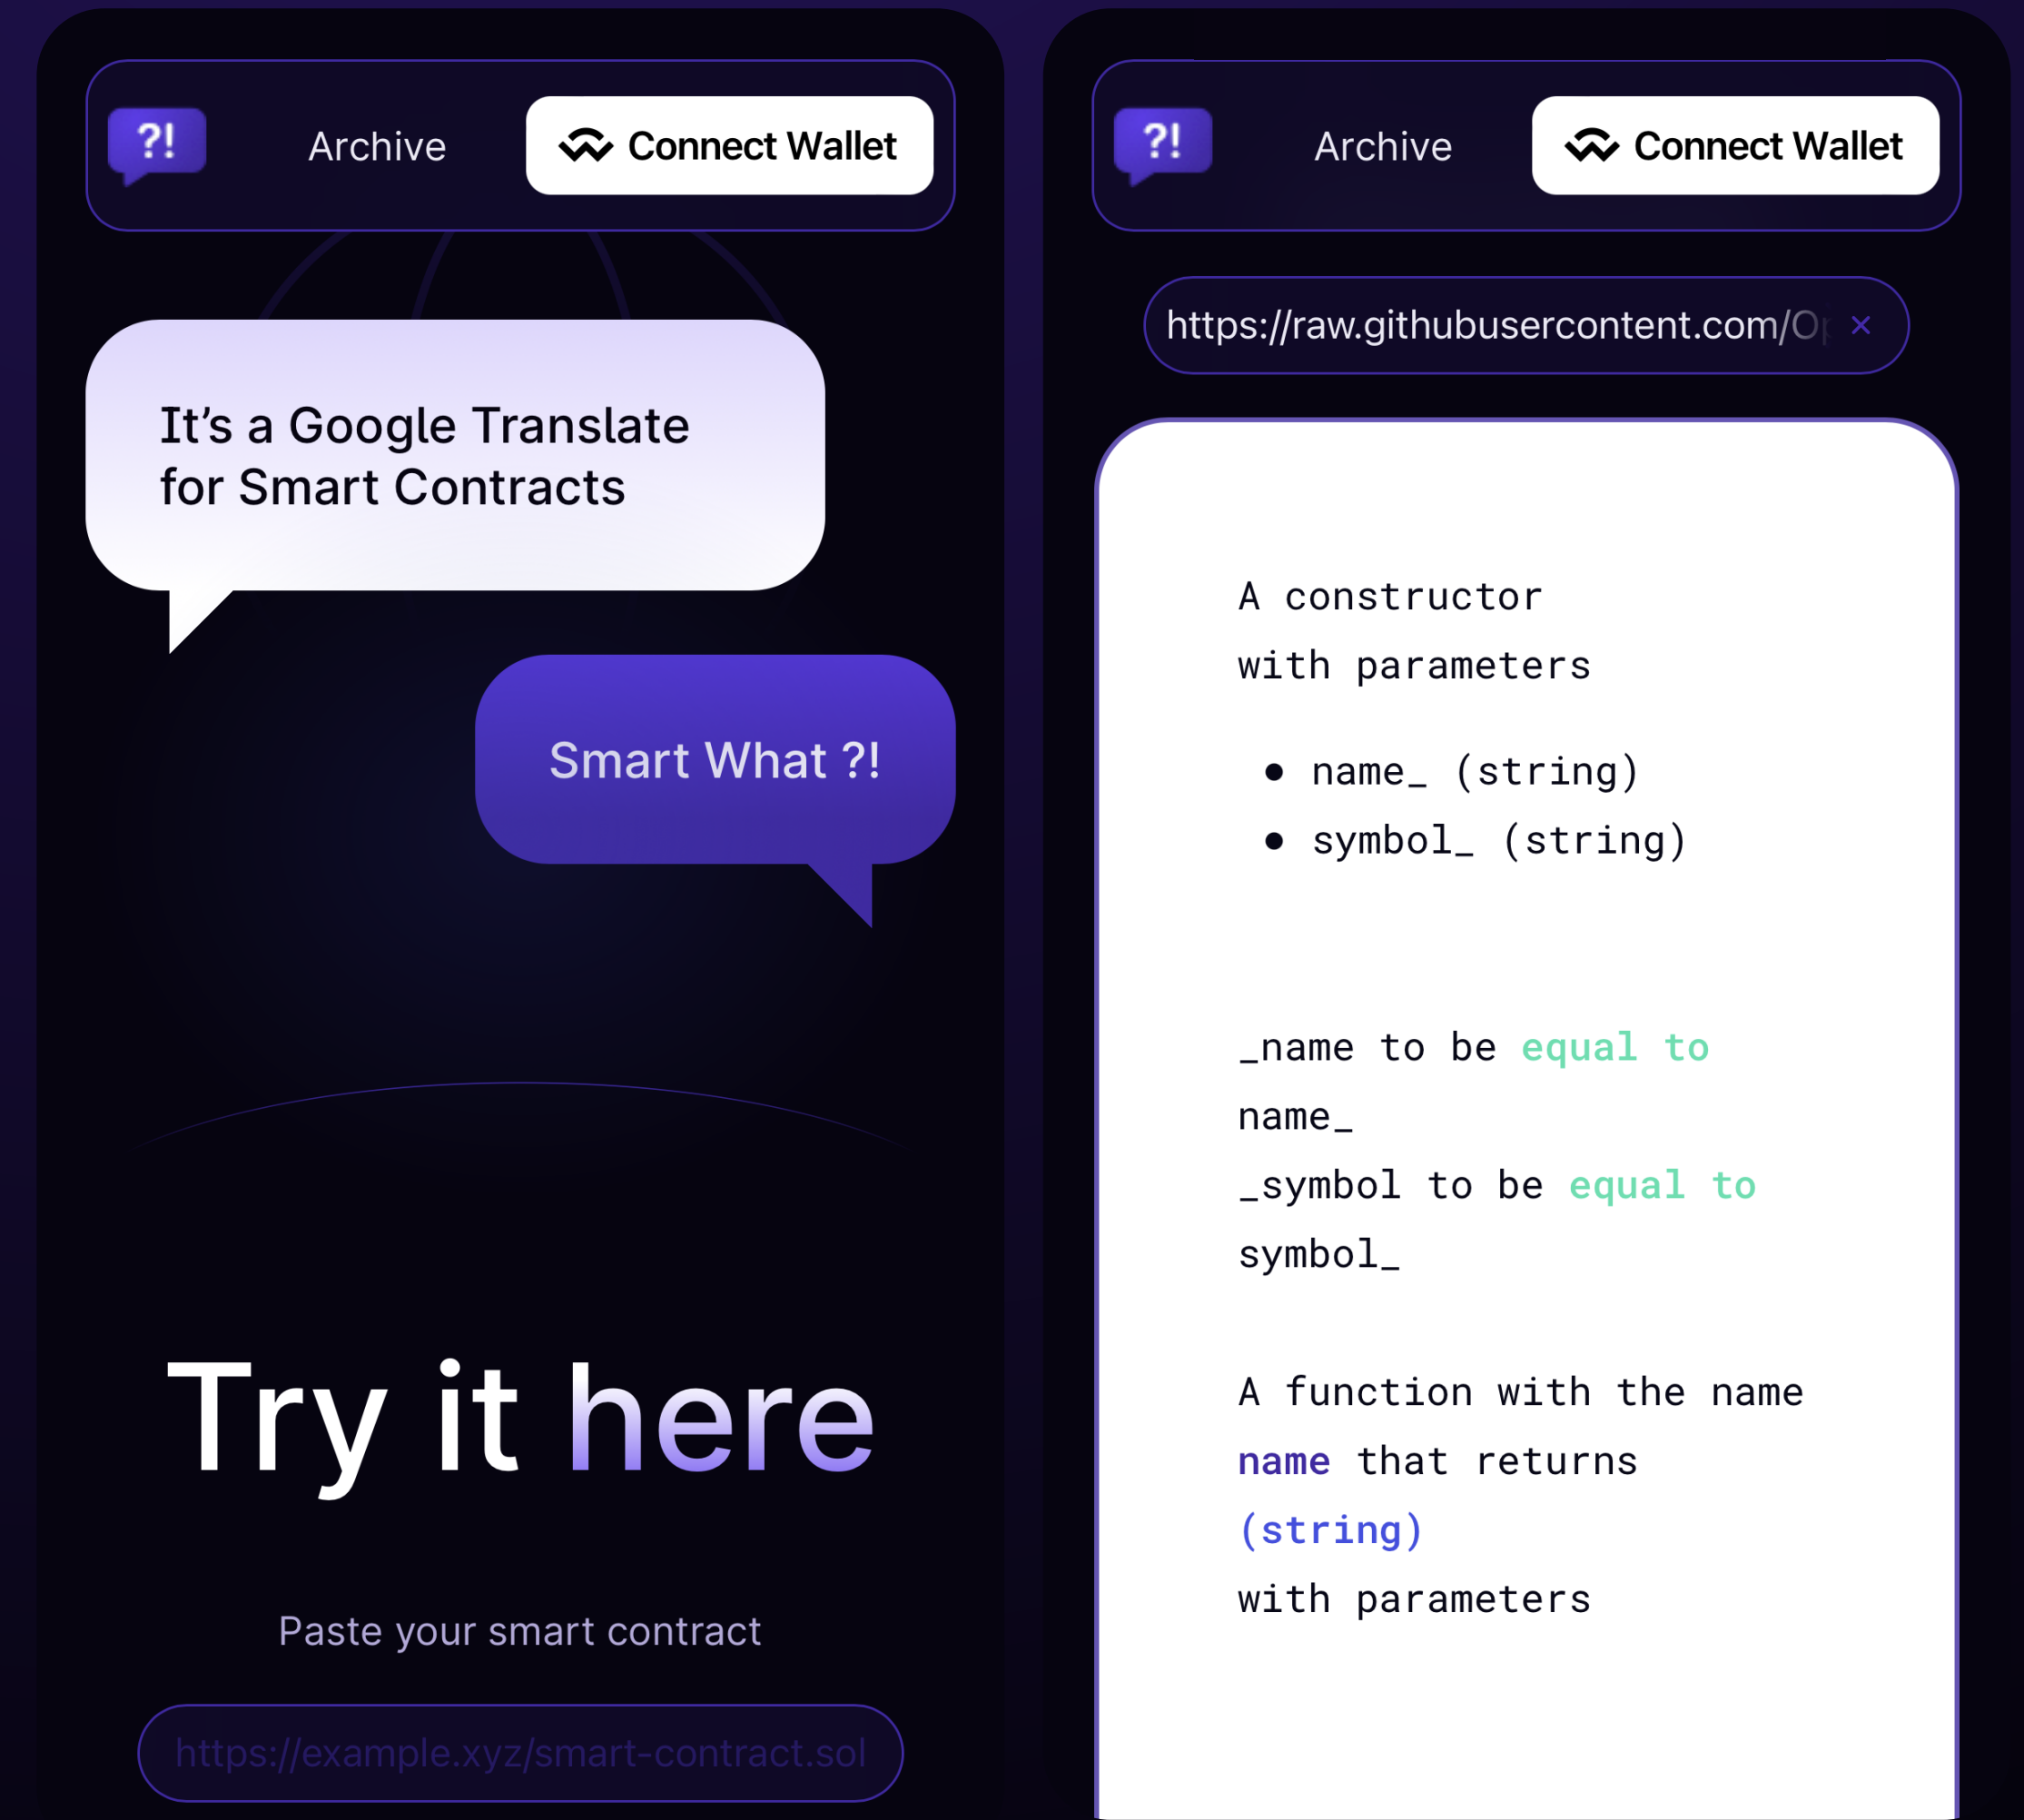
?! Archive Connect Wallet

It’s a Google Translate for Smart Contracts

Smart What ?!

Try it here

Paste your smart contract

https://example.xyz/smart-contract.sol

?! Archive Connect Wallet

https://raw.githubusercontent.com/O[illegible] ×

A constructor with parameters

- name_ (string)
- symbol_ (string)

_name to be equal to name_
_symbol to be equal to symbol_

A function with the name name that returns (string) with parameters